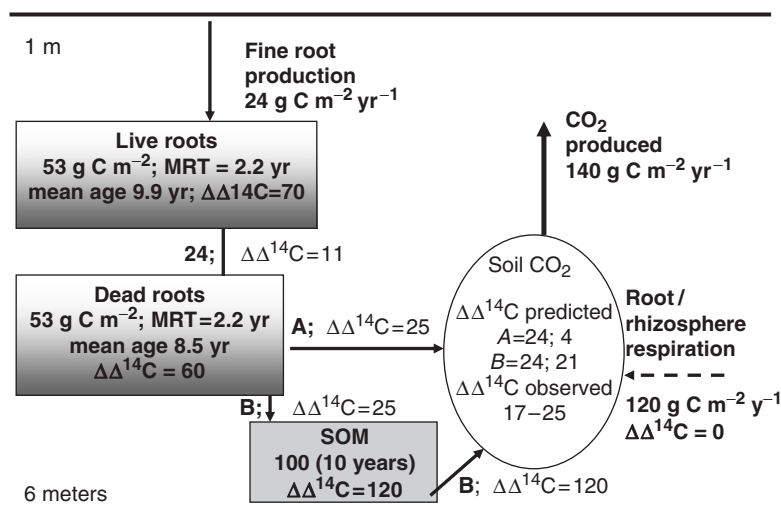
1 m

Fine root production
24 g C m$^{-2}$ yr$^{-1}$

Live roots
53 g C m$^{-2}$; MRT = 2.2 yr
mean age 9.9 yr; ΔΔ14C=70

24; ΔΔ$^{14}$C=11

Dead roots
53 g C m$^{-2}$; MRT=2.2 yr
mean age 8.5 yr
ΔΔ$^{14}$C = 60

A; ΔΔ$^{14}$C=25

B; ΔΔ$^{14}$C=25

SOM
100 (10 years)
ΔΔ$^{14}$C=120

B; ΔΔ$^{14}$C=120

6 meters

CO$_2$
produced
140 g C m$^{-2}$ yr$^{-1}$

Soil CO$_2$
ΔΔ$^{14}$C predicted
A=24; 4
B=24; 21
ΔΔ$^{14}$C observed
17–25

Root / rhizosphere respiration

120 g C m$^{-2}$ y$^{-1}$
ΔΔ$^{14}$C = 0